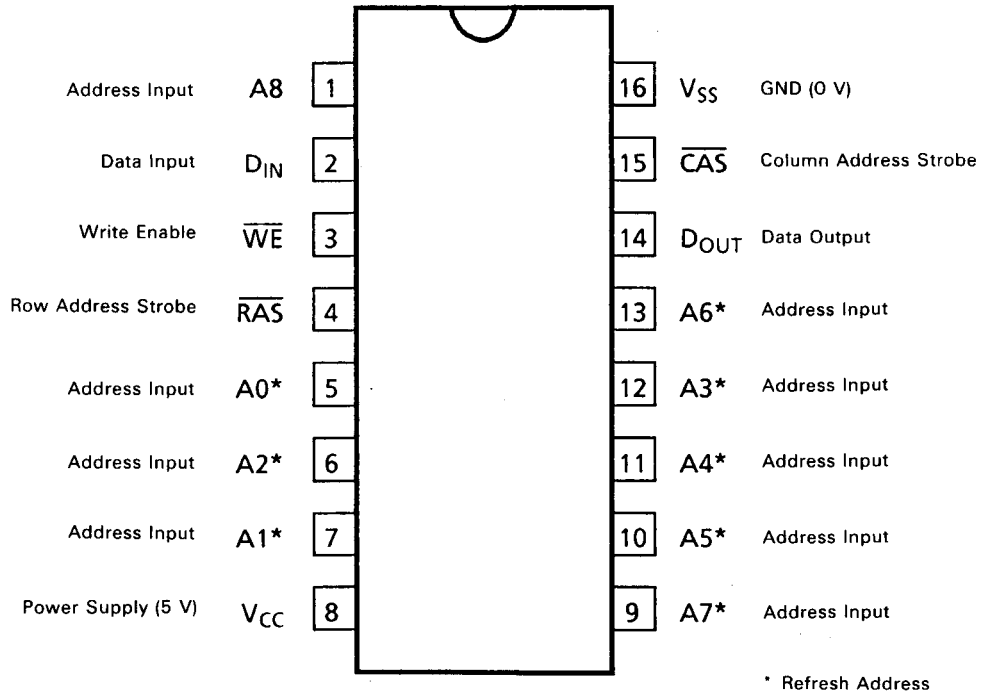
Address Input A8 1
Data Input $D_{IN}$ 2
Write Enable $\overline{WE}$ 3
Row Address Strobe $\overline{RAS}$ 4
Address Input A0* 5
Address Input A2* 6
Address Input A1* 7
Power Supply (5 V) $V_{CC}$ 8

16 $V_{SS}$ GND (0 V)
15 $\overline{CAS}$ Column Address Strobe
14 $D_{OUT}$ Data Output
13 A6* Address Input
12 A3* Address Input
11 A4* Address Input
10 A5* Address Input
9 A7* Address Input

* Refresh Address